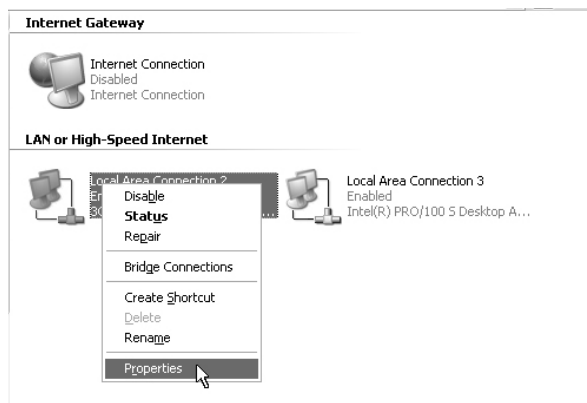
Internet Gateway

Internet Connection
Disabled
Internet Connection

LAN or High-Speed Internet

Local Area Connection 2
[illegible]

Disable
Status
Repair
Bridge Connections
Create Shortcut
Delete
Rename
Properties

Local Area Connection 3
Enabled
Intel(R) PRO/100 S Desktop A...